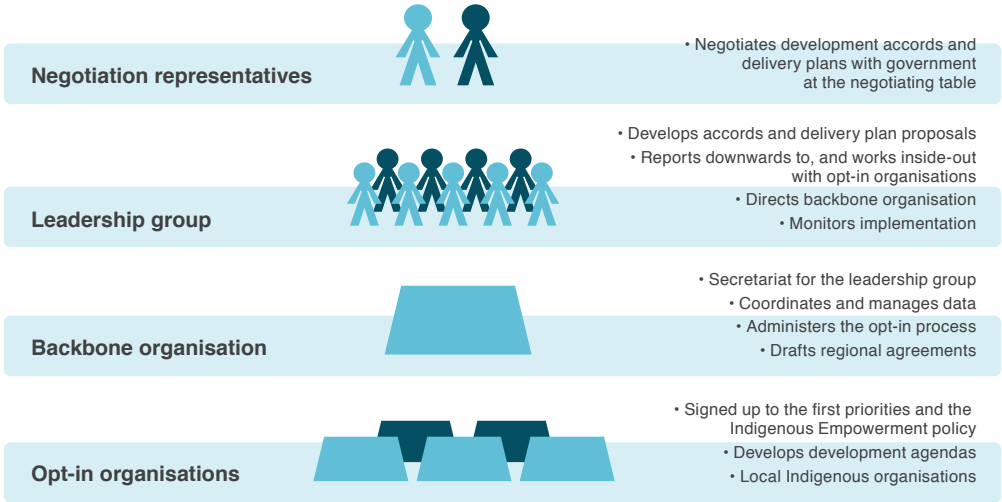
Negotiation representatives

• Negotiates development accords and delivery plans with government at the negotiating table

Leadership group

• Develops accords and delivery plan proposals
• Reports downwards to, and works inside-out with opt-in organisations
• Directs backbone organisation
• Monitors implementation

Backbone organisation

• Secretariat for the leadership group
• Coordinates and manages data
• Administers the opt-in process
• Drafts regional agreements

Opt-in organisations

• Signed up to the first priorities and the Indigenous Empowerment policy
• Develops development agendas
• Local Indigenous organisations